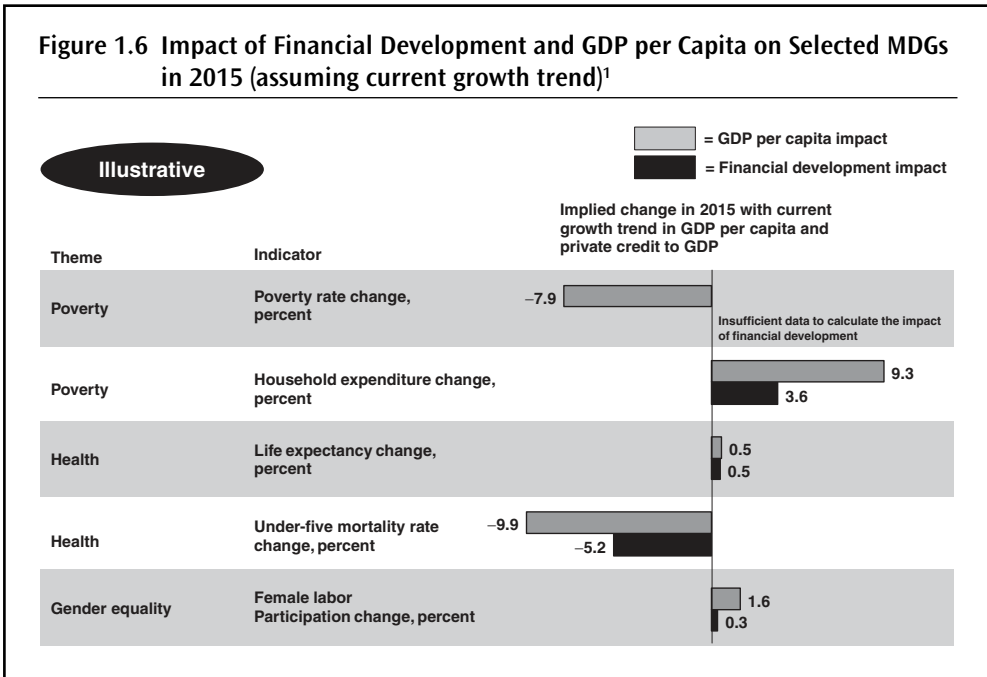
Figure 1.6 Impact of Financial Development and GDP per Capita on Selected MDGs in 2015 (assuming current growth trend)$^1$

Illustrative

= GDP per capita impact

= Financial development impact

Implied change in 2015 with current growth trend in GDP per capita and private credit to GDP

| Theme | Indicator | |
|---|---|---|
| Poverty | Poverty rate change, percent | –7.9 Insufficient data to calculate the impact of financial development |
| Poverty | Household expenditure change, percent | 9.3 3.6 |
| Health | Life expectancy change, percent | 0.5 0.5 |
| Health | Under-five mortality rate change, percent | –9.9 –5.2 |
| Gender equality | Female labor Participation change, percent | 1.6 0.3 |